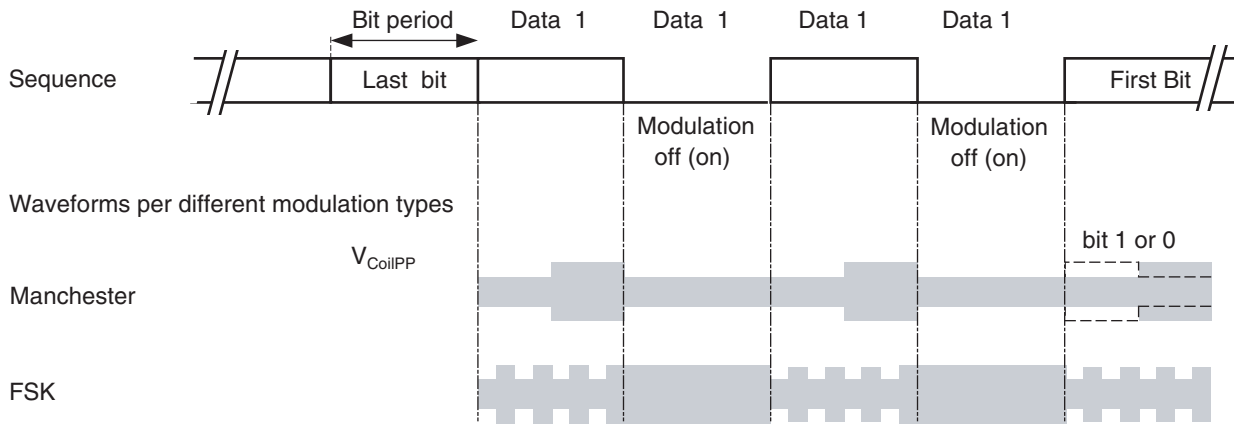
Bit period

Data 1

Data 1

Data 1

Data 1

Sequence

Last bit

First Bit

Modulation off (on)

Modulation off (on)

Waveforms per different modulation types

$V_{CoilPP}$

bit 1 or 0

Manchester

FSK